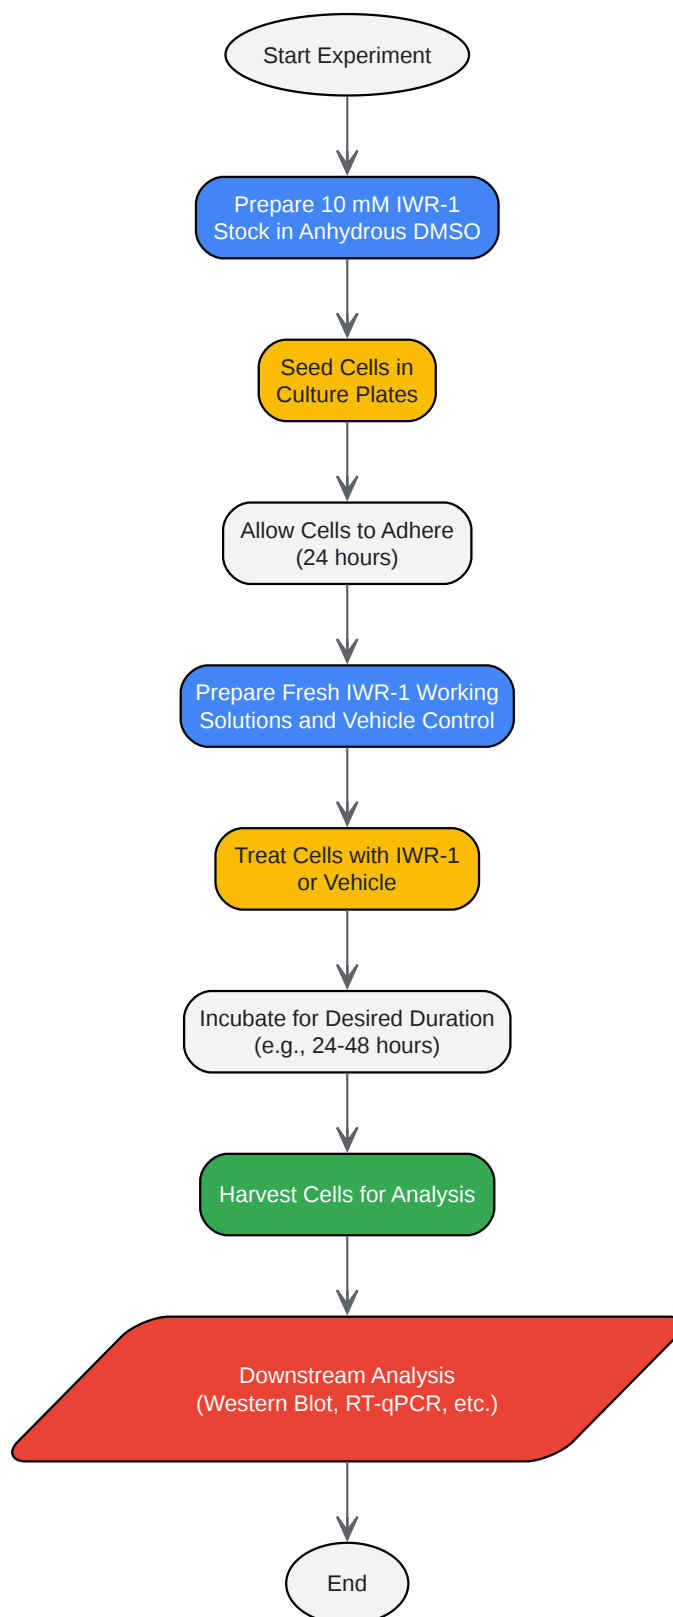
Start Experiment

Prepare 10 mM IWR-1 Stock in Anhydrous DMSO

Seed Cells in Culture Plates

Allow Cells to Adhere (24 hours)

Prepare Fresh IWR-1 Working Solutions and Vehicle Control

Treat Cells with IWR-1 or Vehicle

Incubate for Desired Duration (e.g., 24-48 hours)

Harvest Cells for Analysis

Downstream Analysis (Western Blot, RT-qPCR, etc.)

End